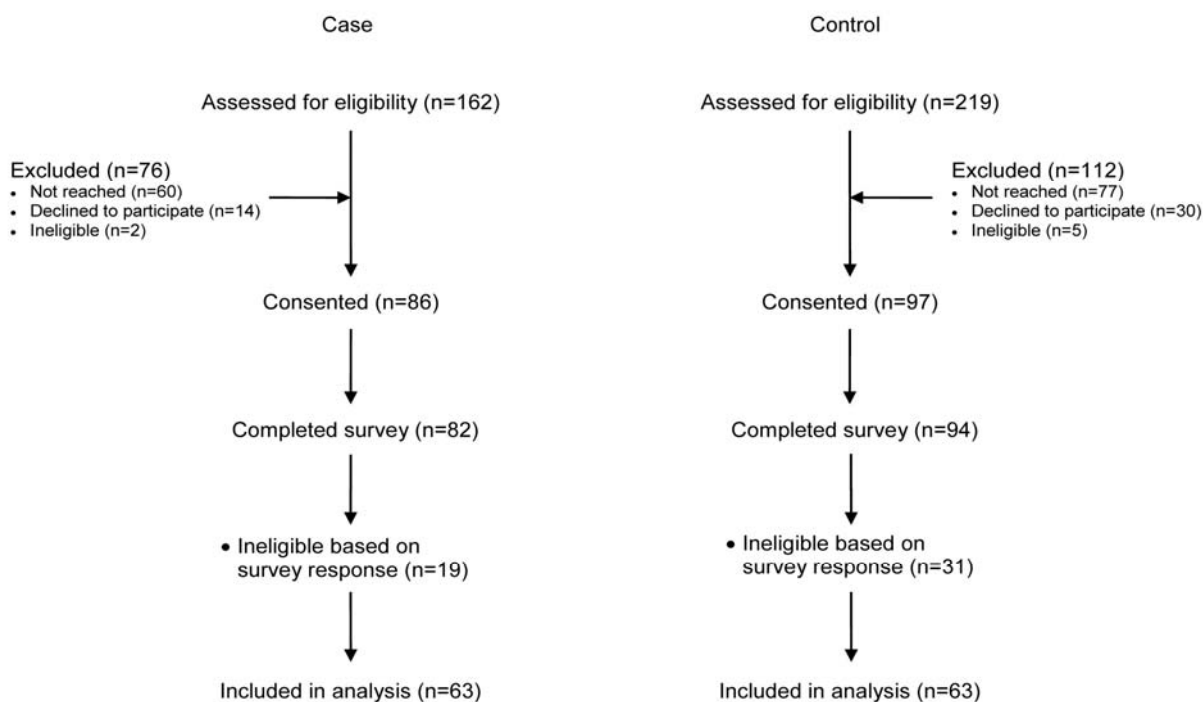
Case

Assessed for eligibility (n=162)

Excluded (n=76)
• Not reached (n=60)
• Declined to participate (n=14)
• Ineligible (n=2)

Consented (n=86)

Completed survey (n=82)

• Ineligible based on survey response (n=19)

Included in analysis (n=63)

Control

Assessed for eligibility (n=219)

Excluded (n=112)
• Not reached (n=77)
• Declined to participate (n=30)
• Ineligible (n=5)

Consented (n=97)

Completed survey (n=94)

• Ineligible based on survey response (n=31)

Included in analysis (n=63)